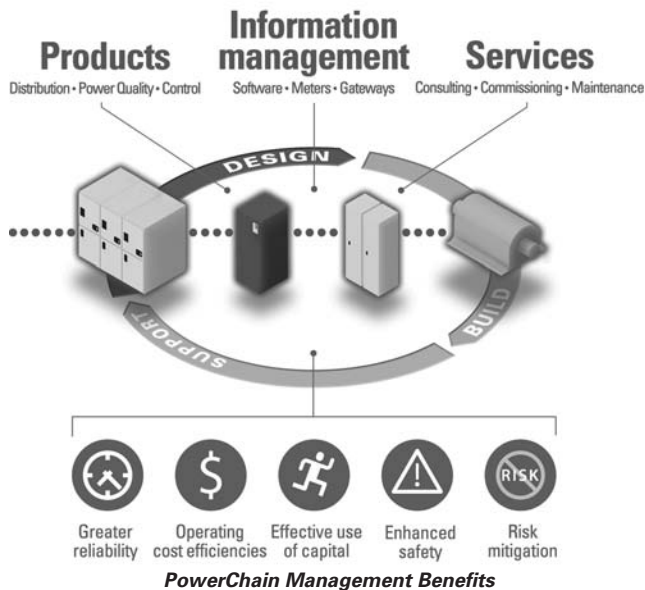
Products
Distribution • Power Quality • Control

Information management
Software • Meters • Gateways

Services
Consulting • Commissioning • Maintenance

DESIGN

BUILD

SUPPORT

RISK

Greater reliability

Operating cost efficiencies

Effective use of capital

Enhanced safety

Risk mitigation

PowerChain Management Benefits